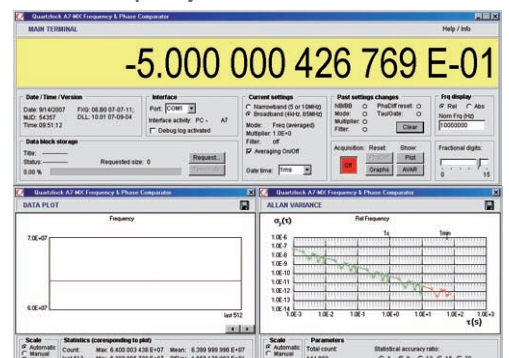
Quartzlock A7-MX Frequency & Phase Comparator

MAIN TERMINAL

Help / Info

-5.000 000 426 769 E-01

Date / Time / Version

Date: 9/14/2007 FXG: 06.80 07-07-11;

MJD: 54357 DLL: 10.01 07-09-04

Time: 08:51:12

Interface

Port: COM1

Interface activity: PC - A7

Debug log activated

Current settings

Narrowband (5 or 10MHz)

Broadband (4kHz..65MHz)

Mode: Freq (averaged)

Multiplier: 1.0E+0

Filter: off

Averaging On/Off

Gate time: 1ms

Past settings changes

NB/BB PhsDiff reset:

Mode: TauGate:

Multiplier:

Filter:

Clear

Frq display

Rel Abs

Nom Frq (Hz)

10000000

Data block storage

Title:

Status:

Requested size: 0

0.00 %

Request...

Acquisition: Reset: Show:

Off

Plot

Graphs

AVAR

Fractional digits:

0 15

Quartzlock A7-MX Frequency & Phase Comparator

DATA PLOT

Frequency

7.0E+07

6.0E+07

last 512

Quartzlock A7-MX Frequency & Phase Comparator

ALLAN VARIANCE

$\sigma_y(\tau)$

Rel Frequency

Tx

Tmin

1.0E-6

1.0E-7

1.0E-8

1.0E-9

1.0E-10

1.0E-11

1.0E-12

1.0E-13

1.0E-14

1.0E-3 1.0E-2 1.0E-1 1.0E+0 1.0E+1 1.0E+2 1.0E+3

$\tau(s)$

Scale

Automatic

Manual

Statistics (corresponding to plot)

Count: Max: 6.400 003 439 E+07 Mean: 6.399 999 996 E+07

Scale

Automatic

Manual

Parameters

Total count:

Statistical accuracy ratio: